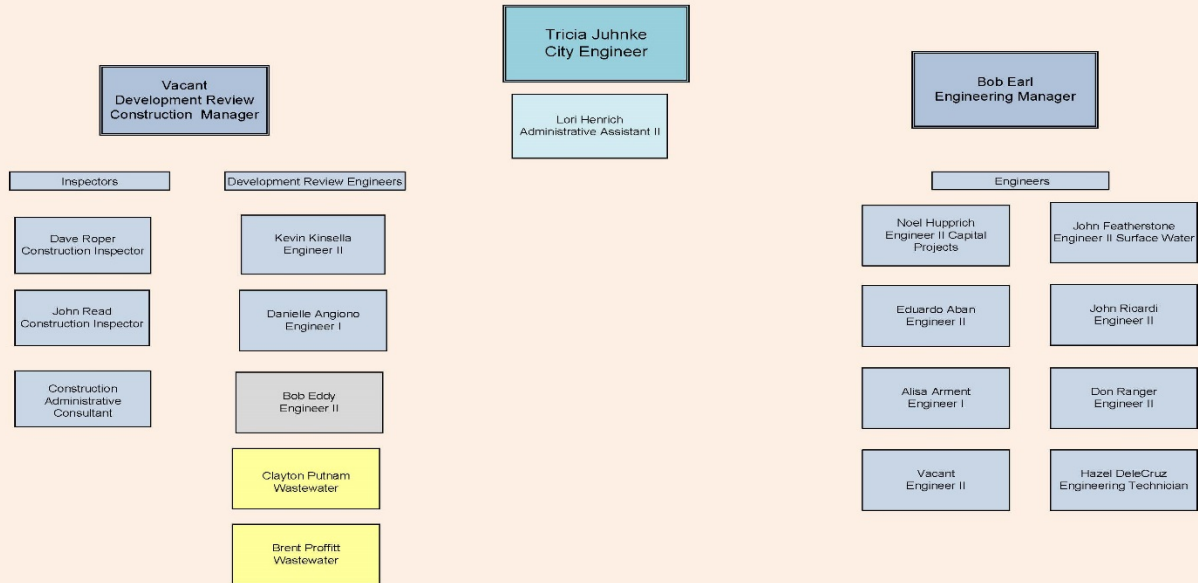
Tricia Juhnke
City Engineer

Lori Henrich
Administrative Assistant II

Vacant
Development Review
Construction Manager

Inspectors

Dave Roper
Construction Inspector

John Read
Construction Inspector

Construction
Administrative
Consultant

Development Review Engineers

Kevin Kinsella
Engineer II

Danielle Angiono
Engineer I

Bob Eddy
Engineer II

Clayton Putnam
Wastewater

Brent Proffitt
Wastewater

Bob Earl
Engineering Manager

Engineers

Noel Hupprich
Engineer II Capital
Projects

John Featherstone
Engineer II Surface Water

Eduardo Aban
Engineer II

John Ricardi
Engineer II

Alisa Arment
Engineer I

Don Ranger
Engineer II

Vacant
Engineer II

Hazel DeleCruz
Engineering Technician